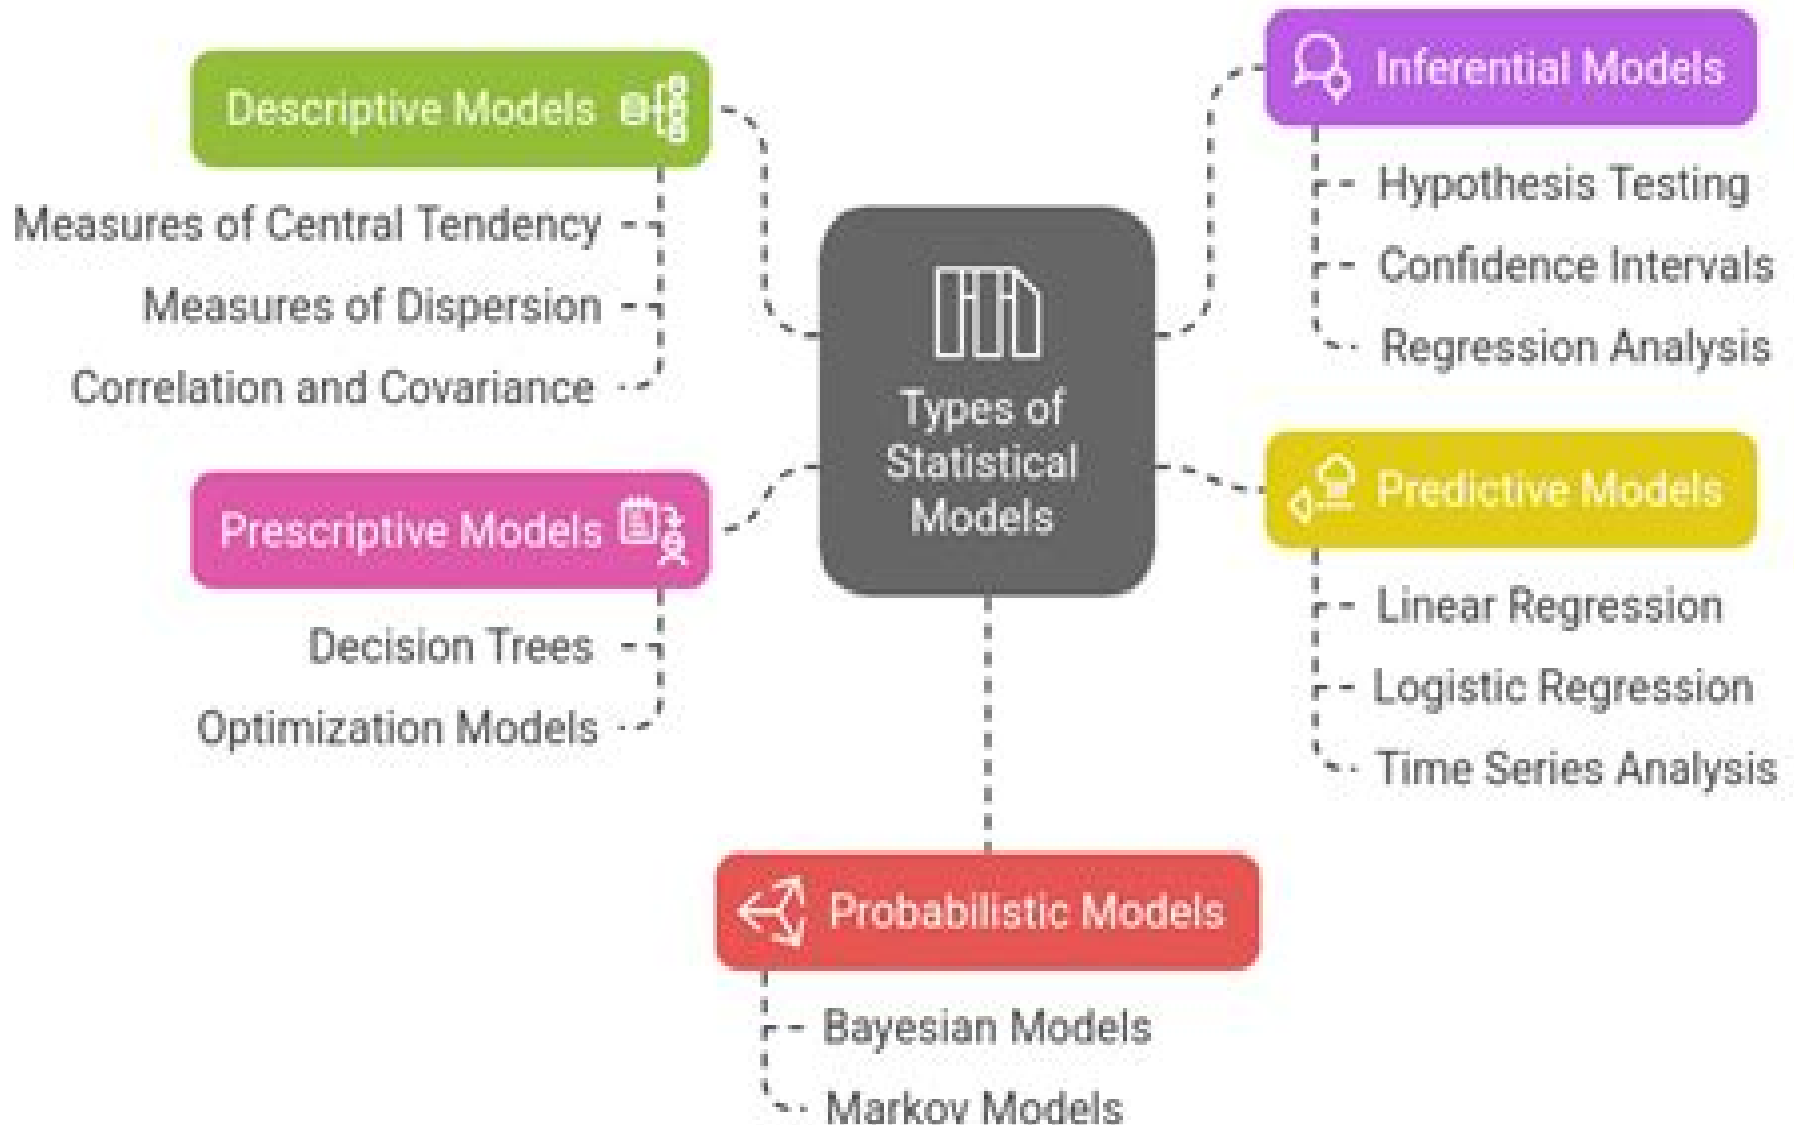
Types of Statistical Models

Descriptive Models

Measures of Central Tendency

Measures of Dispersion

Correlation and Covariance

Inferential Models

Hypothesis Testing

Confidence Intervals

Regression Analysis

Prescriptive Models

Decision Trees

Optimization Models

Predictive Models

Linear Regression

Logistic Regression

Time Series Analysis

Probabilistic Models

Bayesian Models

Markov Models